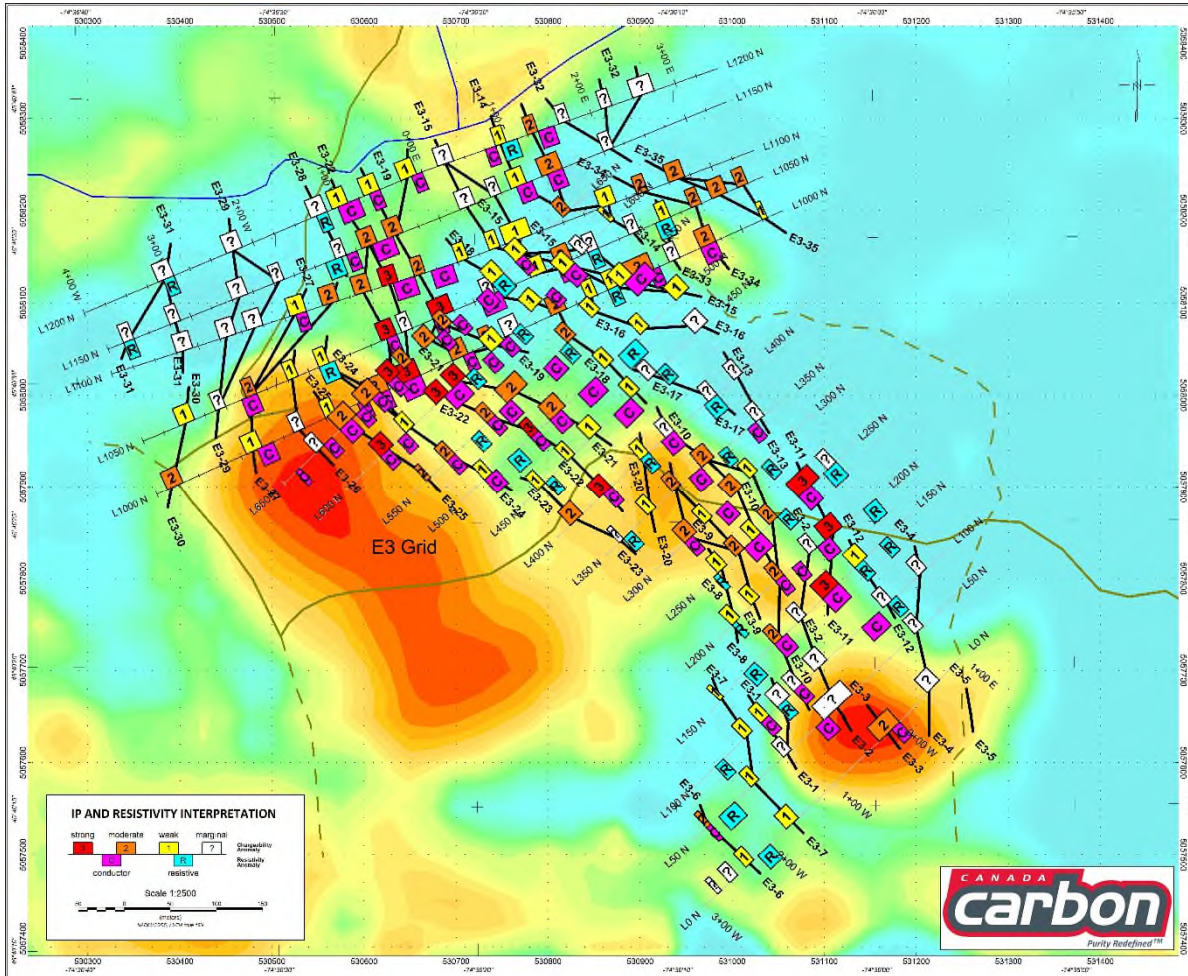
530300 530400 530500 530600 530700 530800 530900 531000 531100 531200 531300 531400

5058400 5058300 5058200 5058100 5058000 5057900 5057800 5057700 5057600 5057500 5057400

E3 Grid

L1200 N
L1150 N
L1100 N
L1050 N
L1000 N
L650 N
L600 N
L550 N
L500 N
L450 N
L400 N
L350 N
L300 N
L250 N
L200 N
L150 N
L100 N
L50 N
L0 N

E3-31
E3-30
E3-29
E3-28
E3-27
E3-26
E3-25
E3-24
E3-23
E3-22
E3-21
E3-20
E3-19
E3-18
E3-17
E3-16
E3-15
E3-14
E3-13
E3-12
E3-11
E3-10
E3-9
E3-8
E3-7
E3-6
E3-5
E3-4
E3-3
E3-2
E3-1
E3-32
E3-33
E3-34
E3-35

4+00 W
3+00 W
2+00 W
1+00 W
0+00
1+00 E
2+00 E
3+00 E

IP AND RESISTIVITY INTERPRETATION

strong moderate weak marginal Chargeability Anomaly

3 2 1 ?

C R Resistivity Anomaly

conductor resistive

Scale 1:2500

(meters)

CANADA carbon Purity Redefined™